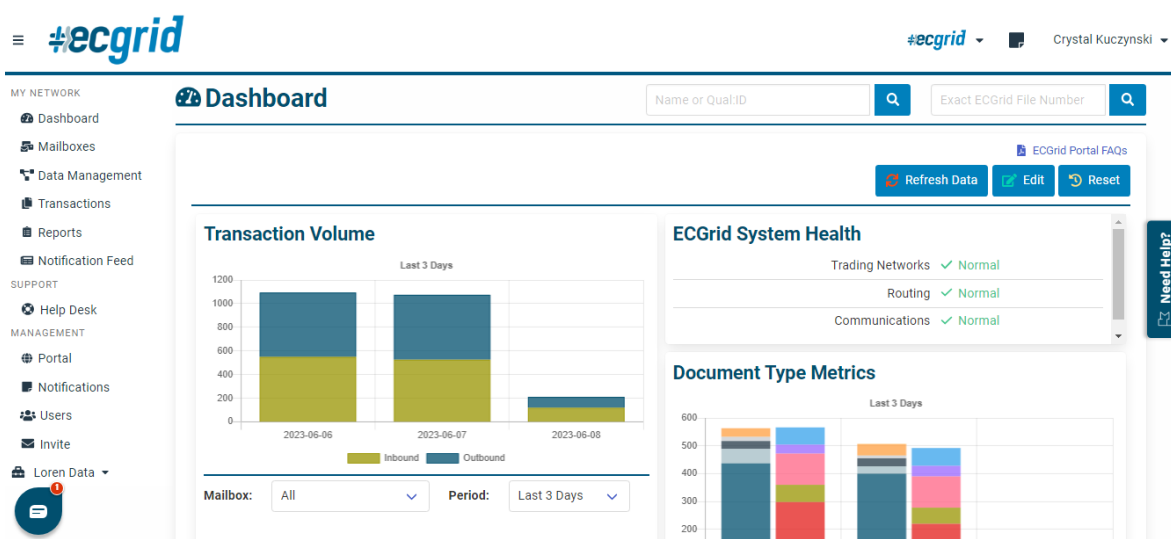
≡ #ecgrid

#ecgrid ▾ Crystal Kuczynski ▾

MY NETWORK
Dashboard
Mailboxes
Data Management
Transactions
Reports
Notification Feed
SUPPORT
Help Desk
MANAGEMENT
Portal
Notifications
Users
Invite
Loren Data ▾

1

Dashboard

Name or Qual:ID

Exact ECGrid File Number

ECGrid Portal FAQs

Refresh Data Edit Reset

Transaction Volume

Last 3 Days

1200
1000
800
600
400
200
0

2023-06-06 2023-06-07 2023-06-08

Inbound Outbound

Mailbox: All Period: Last 3 Days

ECGrid System Health

Trading Networks ✓ Normal
Routing ✓ Normal
Communications ✓ Normal

Document Type Metrics

Last 3 Days

600
500
400
300
200

Need Help?